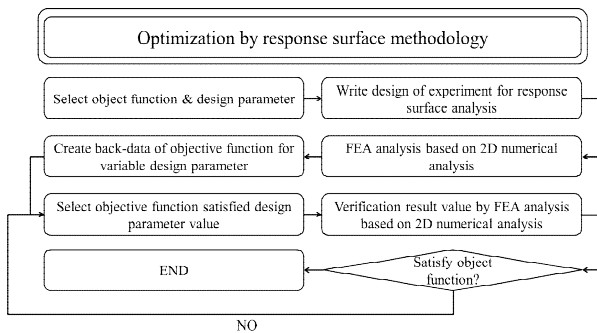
Optimization by response surface methodology

Select object function & design parameter

Write design of experiment for response surface analysis

Create back-data of objective function for variable design parameter

FEA analysis based on 2D numerical analysis

Select objective function satisfied design parameter value

Verification result value by FEA analysis based on 2D numerical analysis

END

Satisfy object function?

NO